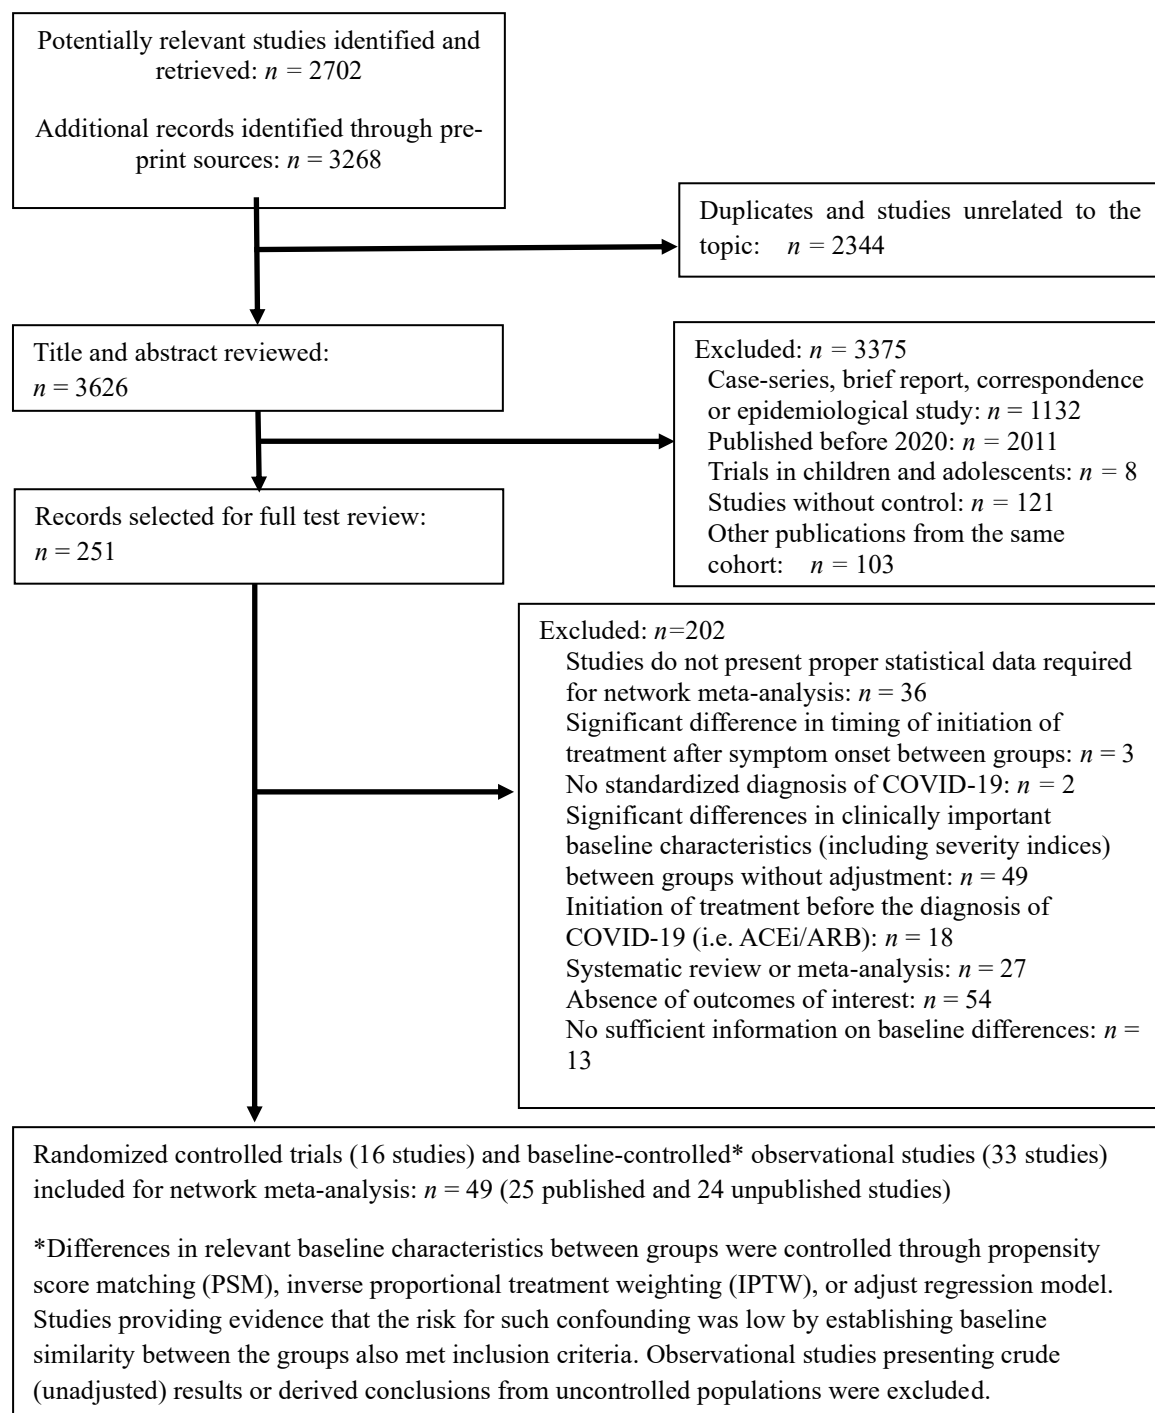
Potentially relevant studies identified and retrieved: $n$ = 2702

Additional records identified through preprint sources: $n$ = 3268

Duplicates and studies unrelated to the topic: $n$ = 2344

Title and abstract reviewed: $n$ = 3626

Excluded: $n$ = 3375
Case-series, brief report, correspondence or epidemiological study: $n$ = 1132
Published before 2020: $n$ = 2011
Trials in children and adolescents: $n$ = 8
Studies without control: $n$ = 121
Other publications from the same cohort: $n$ = 103

Records selected for full test review: $n$ = 251

Excluded: $n$=202
Studies do not present proper statistical data required for network meta-analysis: $n$ = 36
Significant difference in timing of initiation of treatment after symptom onset between groups: $n$ = 3
No standardized diagnosis of COVID-19: $n$ = 2
Significant differences in clinically important baseline characteristics (including severity indices) between groups without adjustment: $n$ = 49
Initiation of treatment before the diagnosis of COVID-19 (i.e. ACEi/ARB): $n$ = 18
Systematic review or meta-analysis: $n$ = 27
Absence of outcomes of interest: $n$ = 54
No sufficient information on baseline differences: $n$ = 13

Randomized controlled trials (16 studies) and baseline-controlled* observational studies (33 studies) included for network meta-analysis: $n$ = 49 (25 published and 24 unpublished studies)

*Differences in relevant baseline characteristics between groups were controlled through propensity score matching (PSM), inverse proportional treatment weighting (IPTW), or adjust regression model. Studies providing evidence that the risk for such confounding was low by establishing baseline similarity between the groups also met inclusion criteria. Observational studies presenting crude (unadjusted) results or derived conclusions from uncontrolled populations were excluded.